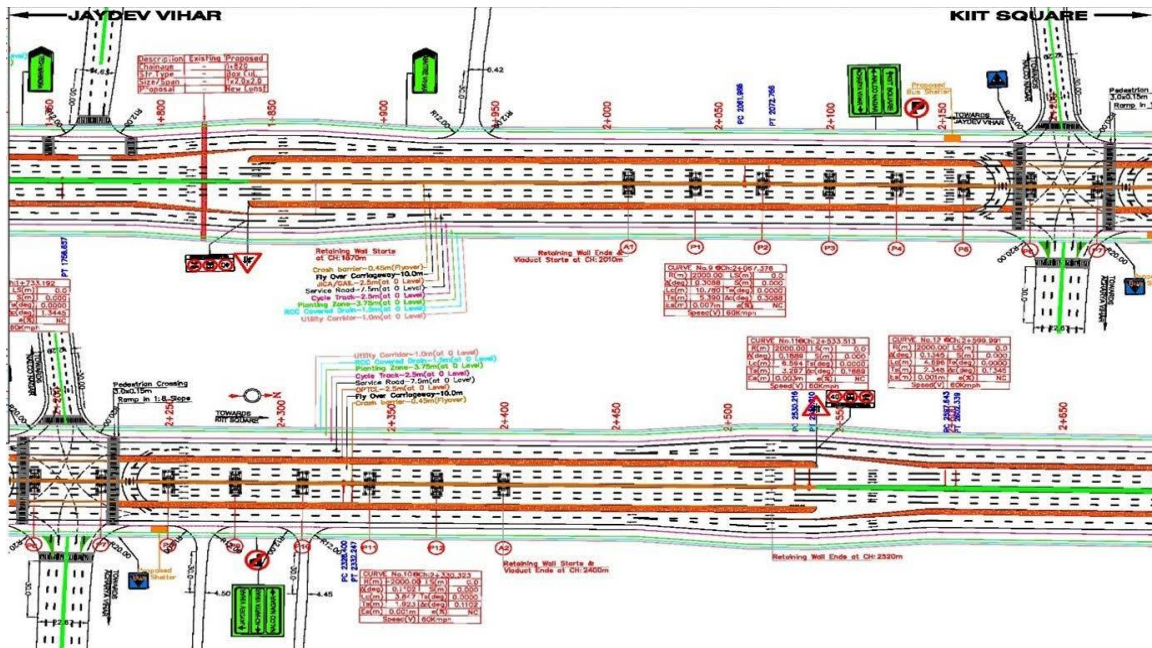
JAYDEV VIHAR

KIIT SQUARE

| Description | Existing | Proposed |
|---|---|---|
| Chainage | - | 1+820 |
| Str Type | - | Box Cul. |
| Size/Span | - | 1x2.0x2.0 |
| Proposal | - | New Const |

1+800

1+850

1+900

1+950

2+000

2+050

2+100

2+150

PC 2061.898

PT 2072.768

PT 1756.857

Proposed Bus Shelter

TOWARDS JAYDEV VIHAR

Pedestrian Crossing 3.0x0.15m Ramp in 1:8 Slope

Retaining Wall Starts at CH:1870m

Retaining Wall Ends & Viaduct Starts at CH:2010m

Crash barrier-0.45m(Flyover)

Fly Over Carriageway-10.0m

JICA/OAL-2.5m(at 0 Level)

Service Road-7.5m(at 0 Level)

Cycle Track-2.5m(at 0 Level)

Planting Zone-3.75m(at 0 Level)

RCC Covered Drain-1.0m(at 0 Level)

Utility Corridor-1.0m(at 0 Level)

A1

P1

P2

P3

P4

P5

| CURVE No.9 | Ch:2+067.378 | | |
|---|---|---|---|
| R(m) | 2000.00 | LS(m) | 0.0 |
| Δ(deg) | 0.3088 | S(m) | 0.000 |
| Lc(m) | 10.780 | Ts(deg) | 0.0000 |
| Ts(m) | 5.390 | Δc(deg) | 0.3088 |
| Es(m) | 0.007 m | e(%) | NC |
| | Speed(V) | 60Kmph | |

Ch:1+733.192

| | | | |
|---|---|---|---|
| LS(m) | 0 | | |
| S(m) | 0.000 | | |
| Ts(deg) | 0.0000 | | |
| Δc(deg) | 1.3443 | | |
| e(%) | NC | | |
| 60Kmph | | | |

| CURVE No.11 | Ch:2+533.513 | | |
|---|---|---|---|
| R(m) | 2000.00 | LS(m) | 0.0 |
| Δ(deg) | 0.1888 | S(m) | 0.000 |
| Lc(m) | 6.594 | Ts(deg) | 0.0000 |
| Ts(m) | 3.297 | Δc(deg) | 0.1888 |
| Es(m) | 0.003 m | e(%) | NC |
| | Speed(V) | 60Kmph | |

| CURVE No.12 | Ch:2+599.991 | | |
|---|---|---|---|
| R(m) | 2000.00 | LS(m) | 0.0 |
| Δ(deg) | 0.1345 | S(m) | 0.000 |
| Lc(m) | 4.696 | Ts(deg) | 0.0000 |
| Ts(m) | 2.348 | Δc(deg) | 0.1345 |
| Es(m) | 0.001 m | e(%) | NC |
| | Speed(V) | 60Kmph | |

Utility Corridor-1.0m(at 0 Level)

RCC Covered Drain-1.0m(at 0 Level)

Planting Zone-3.75m(at 0 Level)

Cycle Track-2.5m(at 0 Level)

Service Road-7.0m(at 0 Level)

OPTCL-2.5m(at 0 Level)

Fly Over Carriageway-10.0m

Crash barrier-0.45m(Flyover)

Pedestrian Crossing 3.0x0.15m Ramp in 1:8 Slope

TOWARDS KIIT SQUARE

N

2+250

2+300

2+350

2+400

2+450

2+500

2+550

2+600

2+650

PC 2530.216

PT 2536.810

PC 2597.643

PT 2602.339

PC 2328.400

PT 2333.247

P11

P12

A2

Retaining Wall Starts & Viaduct Ends at CH: 2400m

Retaining Wall Ends at CH: 2520m

Proposed Bus Shelter

| CURVE No.10 | Ch:2+330.323 | | |
|---|---|---|---|
| R(m) | 2000.00 | LS(m) | 0.0 |
| Δ(deg) | 0.1102 | S(m) | 0.000 |
| Lc(m) | 3.847 | Ts(deg) | 0.0000 |
| Ts(m) | 1.923 | Δc(deg) | 0.1102 |
| Es(m) | 0.001 m | e(%) | NC |
| | Speed(V) | 60Kmph | |

4.50

4.45

6.42

2.62